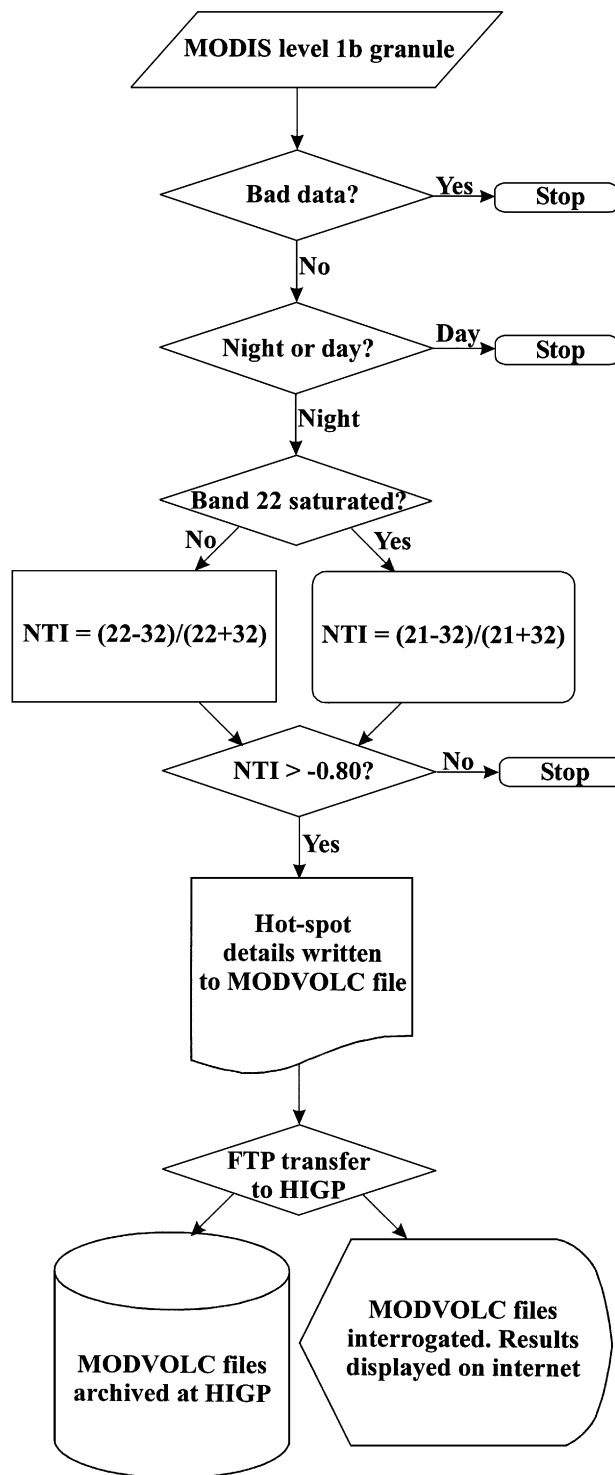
MODIS level 1b granule

Bad data?

Yes

Stop

No

Night or day?

Day

Stop

Night

Band 22 saturated?

No

Yes

NTI = (22-32)/(22+32)

NTI = (21-32)/(21+32)

NTI > -0.80?

No

Stop

Yes

Hot-spot details written to MODVOLC file

FTP transfer to HIGP

MODVOLC files archived at HIGP

MODVOLC files interrogated. Results displayed on internet